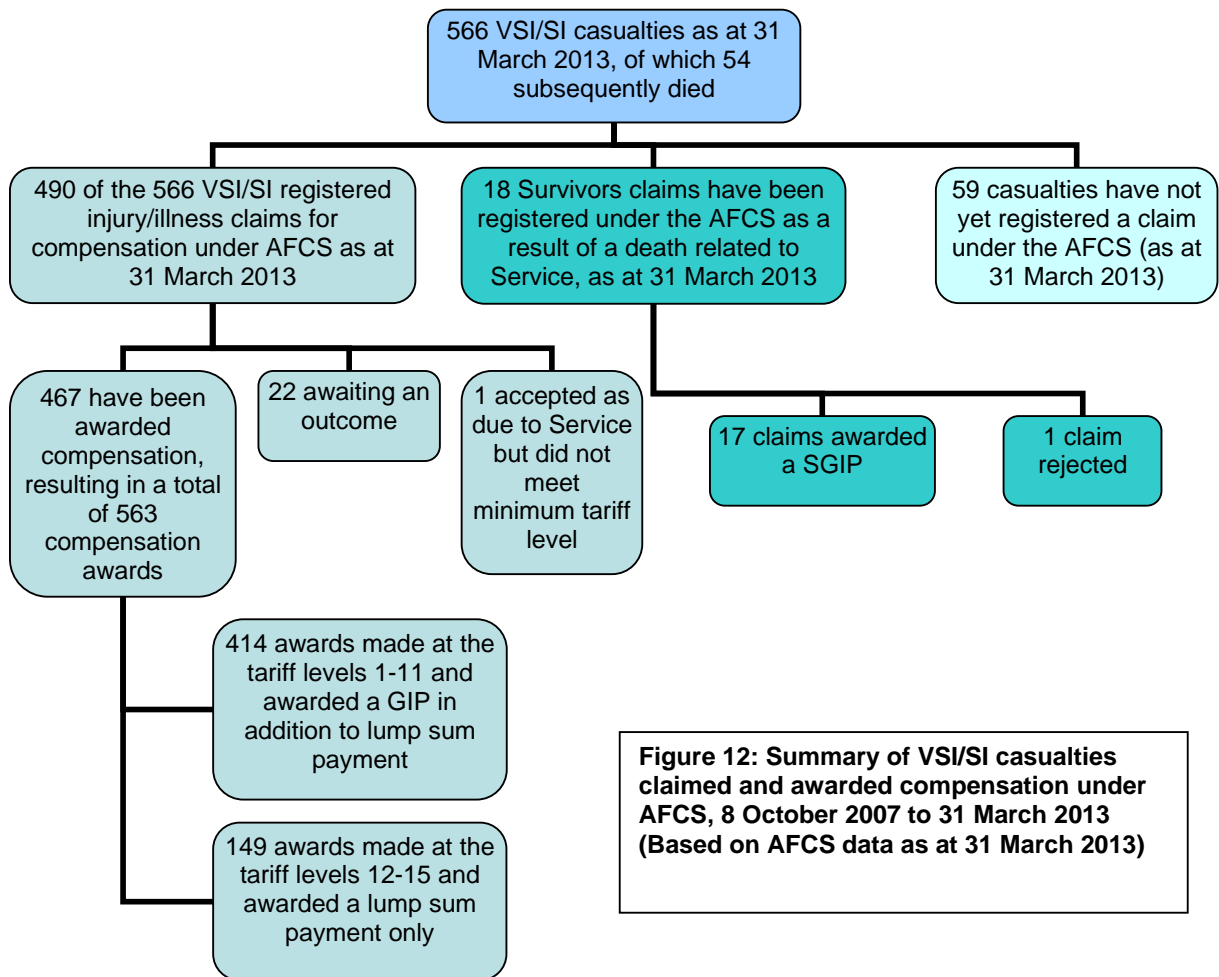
566 VSI/SI casualties as at 31 March 2013, of which 54 subsequently died

490 of the 566 VSI/SI registered injury/illness claims for compensation under AFCS as at 31 March 2013

18 Survivors claims have been registered under the AFCS as a result of a death related to Service, as at 31 March 2013

59 casualties have not yet registered a claim under the AFCS (as at 31 March 2013)

467 have been awarded compensation, resulting in a total of 563 compensation awards

22 awaiting an outcome

1 accepted as due to Service but did not meet minimum tariff level

17 claims awarded a SGIP

1 claim rejected

414 awards made at the tariff levels 1-11 and awarded a GIP in addition to lump sum payment

149 awards made at the tariff levels 12-15 and awarded a lump sum payment only

**Figure 12: Summary of VSI/SI casualties claimed and awarded compensation under AFCS, 8 October 2007 to 31 March 2013 (Based on AFCS data as at 31 March 2013)**